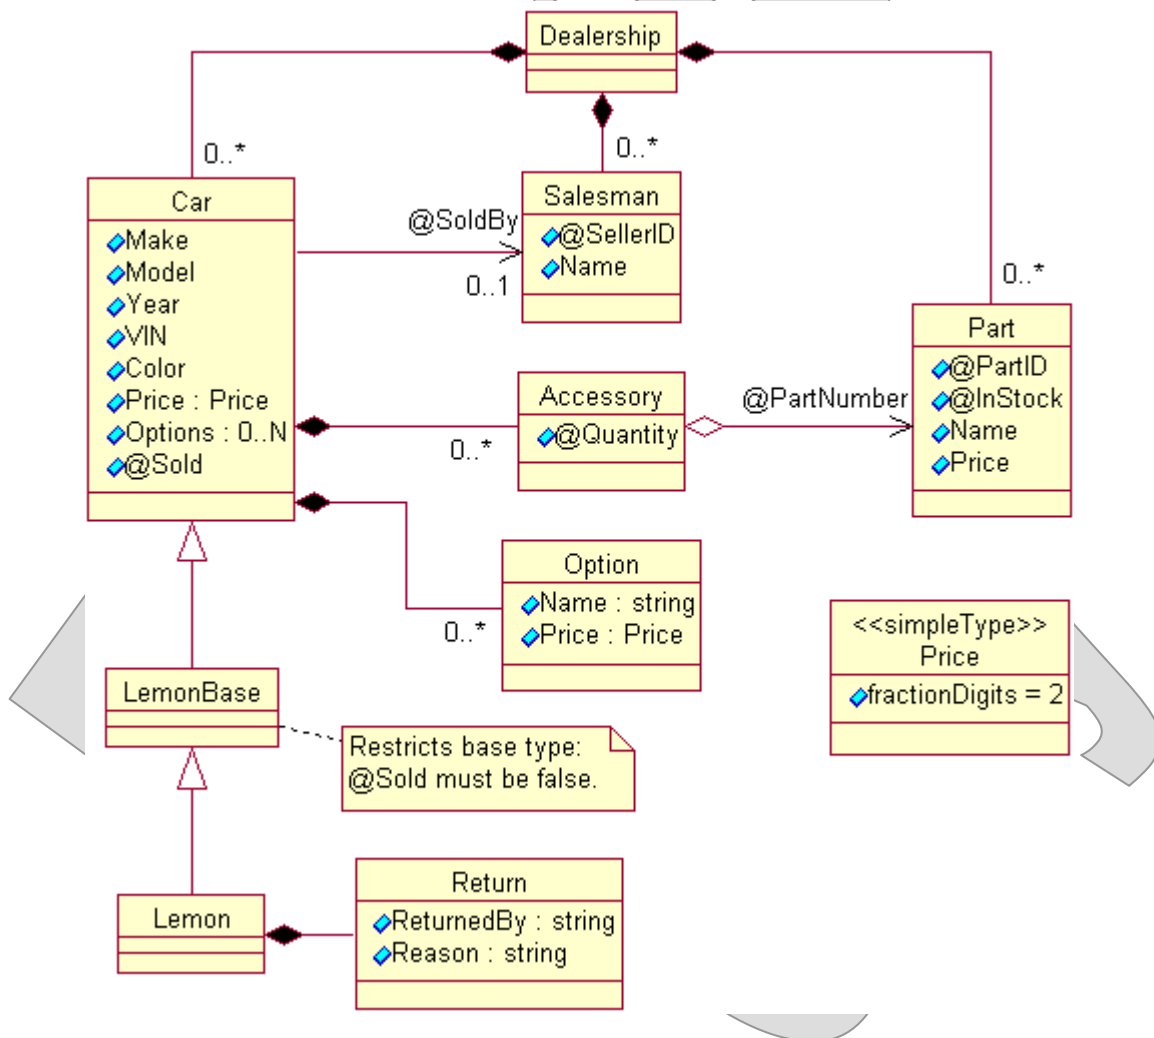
Dealership

0..*

0..*

Car
Make
Model
Year
VIN
Color
Price : Price
Options : 0..N
@Sold

@SoldBy

0..1

Salesman
@SellerID
Name

0..*

Part
@PartID
@InStock
Name
Price

Accessory
@Quantity

@PartNumber

0..*

Option
Name : string
Price : Price

0..*

<<simpleType>>
Price
fractionDigits = 2

LemonBase

Restricts base type:
@Sold must be false.

Lemon

Return
ReturnedBy : string
Reason : string